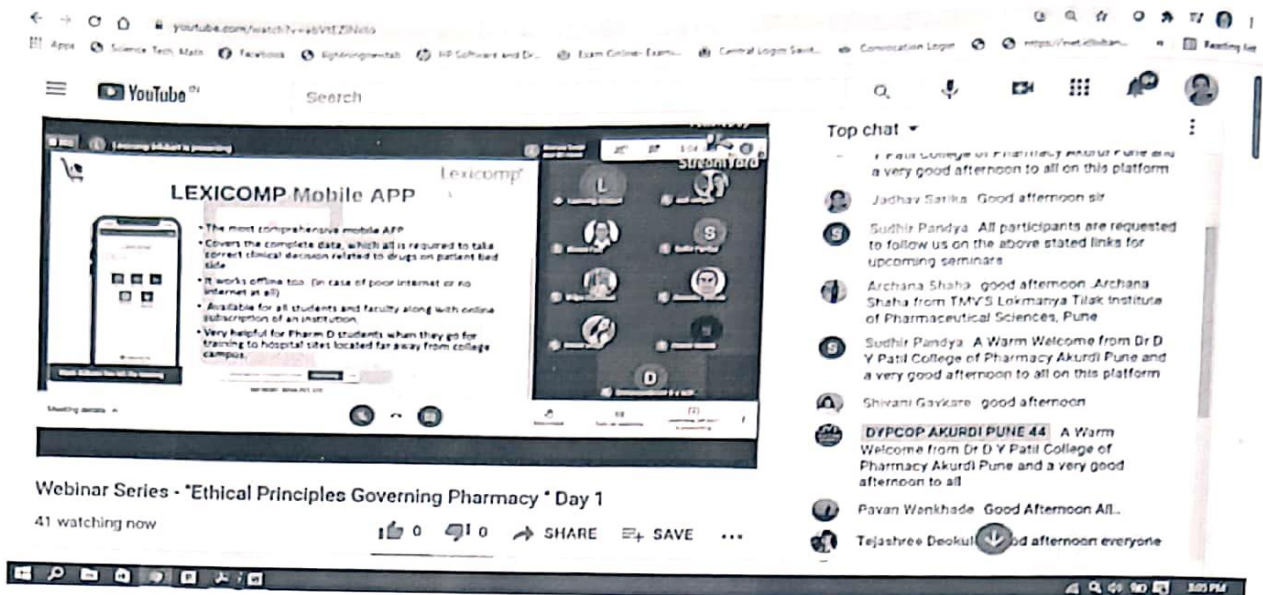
youtube.com/watch?v=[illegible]

Apps Science Tech Math Facebook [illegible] HP Software and Dr... Exam Online- Exam... Central Login Savit... Convocation Login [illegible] Reading list

YouTube IN Search

Top chat

Y Patil College of Pharmacy Akurdi Pune and a very good afternoon to all on this platform

Jadhav Sarika Good afternoon sir

Sudhir Pandya All participants are requested to follow us on the above stated links for upcoming seminars

Archana Shaha good afternoon .Archana Shaha from TMV'S Lokmanya Tilak Institute of Pharmaceutical Sciences, Pune

Sudhir Pandya A Warm Welcome from Dr D Y Patil College of Pharmacy Akurdi Pune and a very good afternoon to all on this platform

Shivani Gaykare good afternoon

DYPCOP AKURDI PUNE 44 A Warm Welcome from Dr D Y Patil College of Pharmacy Akurdi Pune and a very good afternoon to all

Pavan Wankhade Good Afternoon All..

Tejashree Deokul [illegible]od afternoon everyone

LEXICOMP Mobile APP

Lexicomp

• The most comprehensive mobile APP
• Covers the complete data, which all is required to take correct clinical decision related to drugs on patient bed side
• It works offline too (in case of poor internet or no internet at all)
• Available for all students and faculty along with online subscription of an institution
• Very helpful for Pharm D students when they go for training to hospital sites located far away from college campus.

StreamYard

L S D

Meeting details

Webinar Series - "Ethical Principles Governing Pharmacy " Day 1

41 watching now

0 0 SHARE SAVE ...